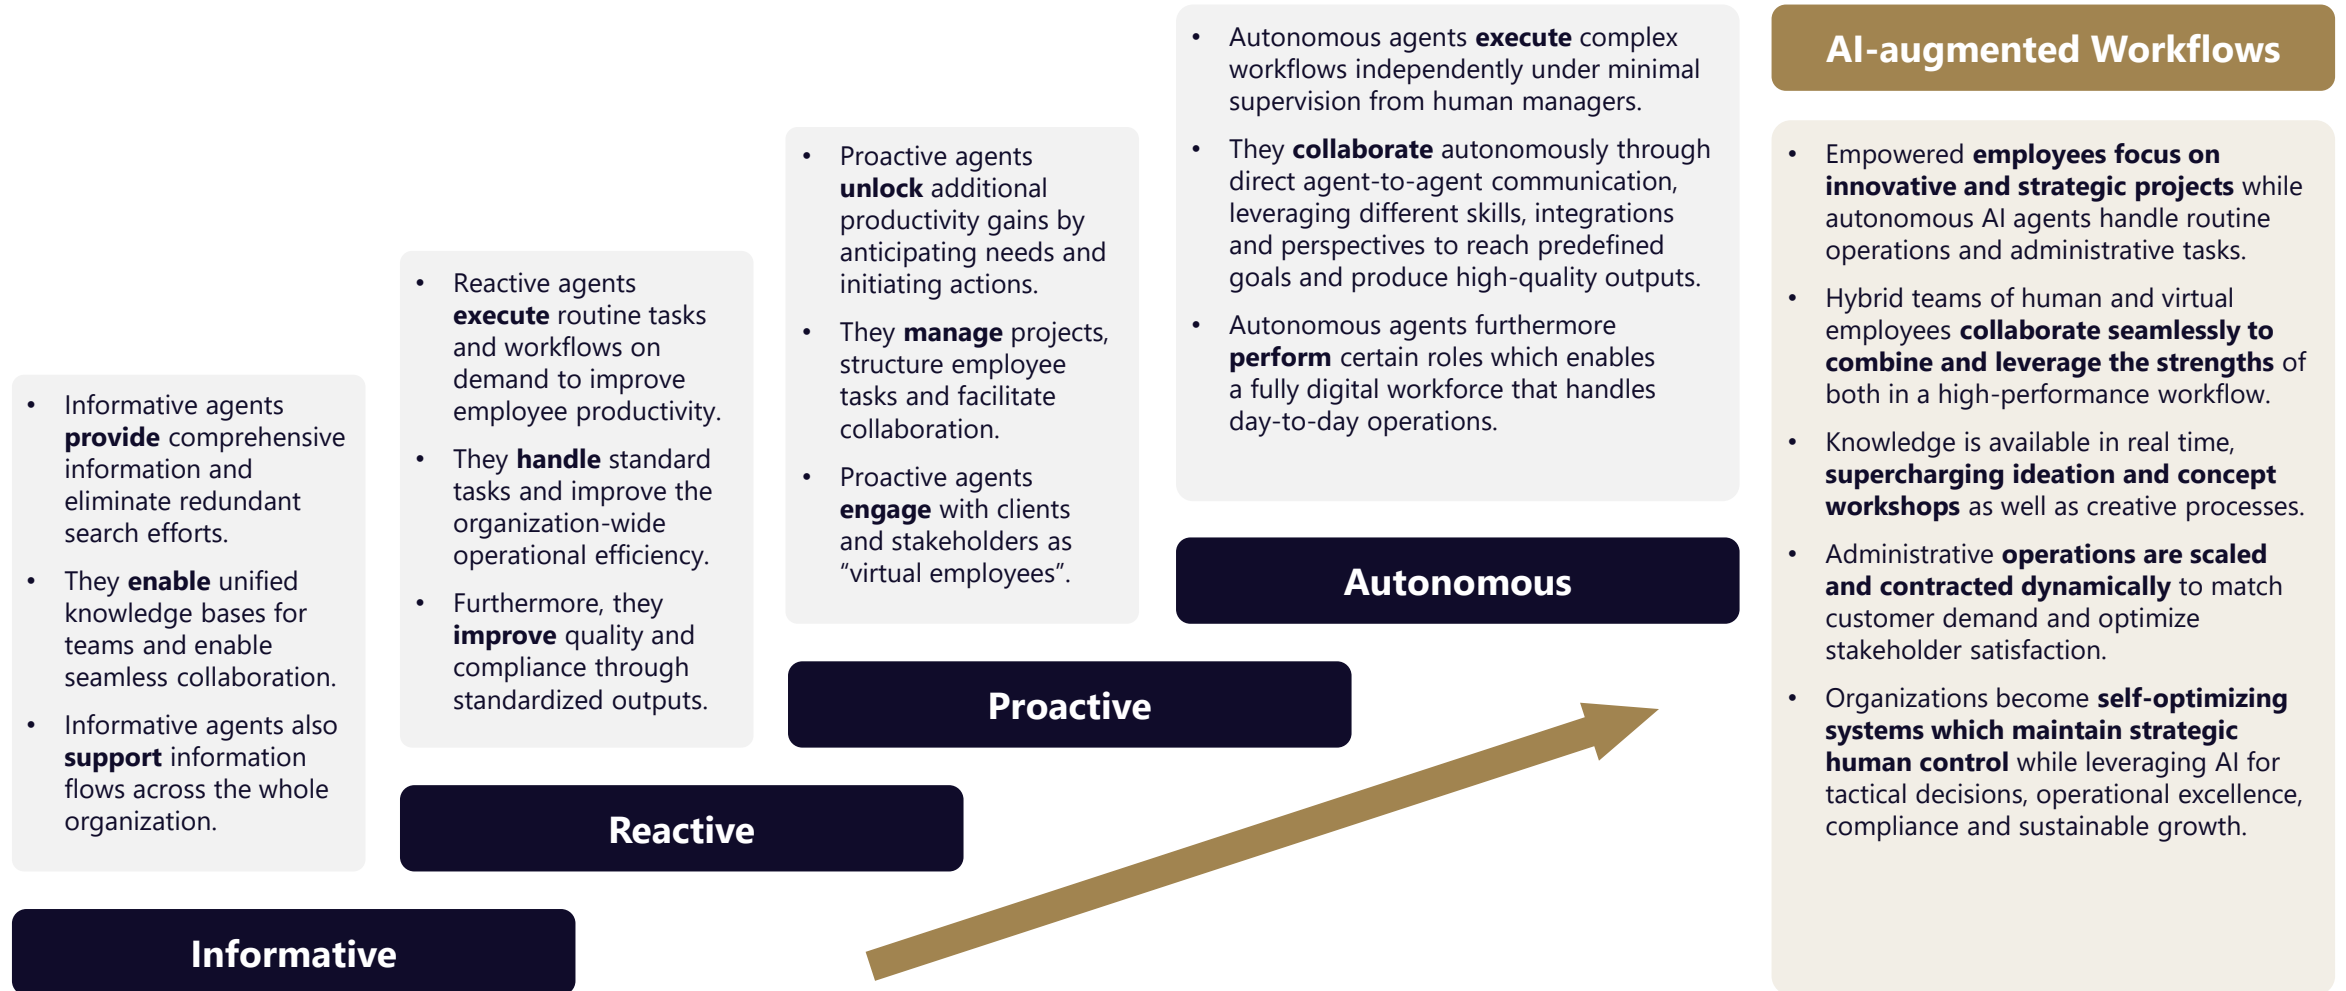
- Informative agents **provide** comprehensive information and eliminate redundant search efforts.
- They **enable** unified knowledge bases for teams and enable seamless collaboration.
- Informative agents also **support** information flows across the whole organization.

Informative

- Reactive agents **execute** routine tasks and workflows on demand to improve employee productivity.
- They **handle** standard tasks and improve the organization-wide operational efficiency.
- Furthermore, they **improve** quality and compliance through standardized outputs.

Reactive

- Proactive agents **unlock** additional productivity gains by anticipating needs and initiating actions.
- They **manage** projects, structure employee tasks and facilitate collaboration.
- Proactive agents **engage** with clients and stakeholders as "virtual employees".

Proactive

- Autonomous agents **execute** complex workflows independently under minimal supervision from human managers.
- They **collaborate** autonomously through direct agent-to-agent communication, leveraging different skills, integrations and perspectives to reach predefined goals and produce high-quality outputs.
- Autonomous agents furthermore **perform** certain roles which enables a fully digital workforce that handles day-to-day operations.

Autonomous

AI-augmented Workflows

- Empowered **employees focus on innovative and strategic projects** while autonomous AI agents handle routine operations and administrative tasks.
- Hybrid teams of human and virtual employees **collaborate seamlessly to combine and leverage the strengths** of both in a high-performance workflow.
- Knowledge is available in real time, **supercharging ideation and concept workshops** as well as creative processes.
- Administrative **operations are scaled and contracted dynamically** to match customer demand and optimize stakeholder satisfaction.
- Organizations become **self-optimizing systems which maintain strategic human control** while leveraging AI for tactical decisions, operational excellence, compliance and sustainable growth.